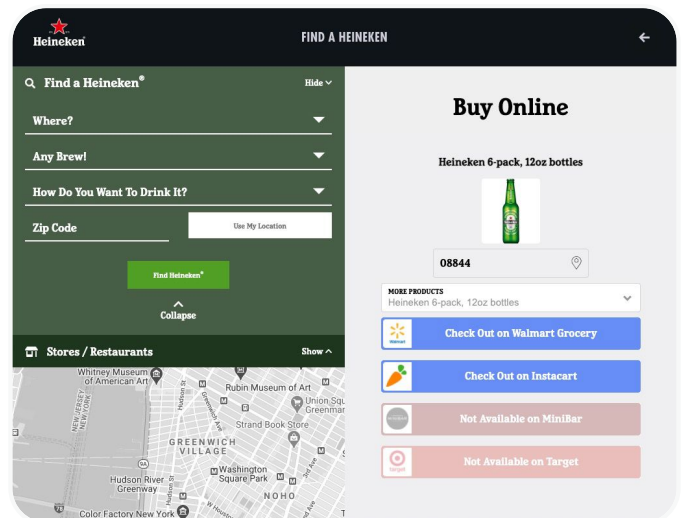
Heineken

FIND A HEINEKEN

Find a Heineken®

Hide

Where?

Any Brew!

How Do You Want To Drink It?

Zip Code

Use My Location

Find Heineken®

Collapse

Stores / Restaurants

Show

Whitney Museum of American Art

Rubin Museum of Art

NEW JERSEY

Union Sq Greenmar

Strand Book Store

GREENWICH VILLAGE

Washington Square Park

Hudson River Greenway

NOHO

Color Factory New York

Buy Online

Heineken 6-pack, 12oz bottles

08844

MORE PRODUCTS
Heineken 6-pack, 12oz bottles

Walmart

Check Out on Walmart Grocery

Check Out on Instacart

Not Available on MiniBar

target

Not Available on Target